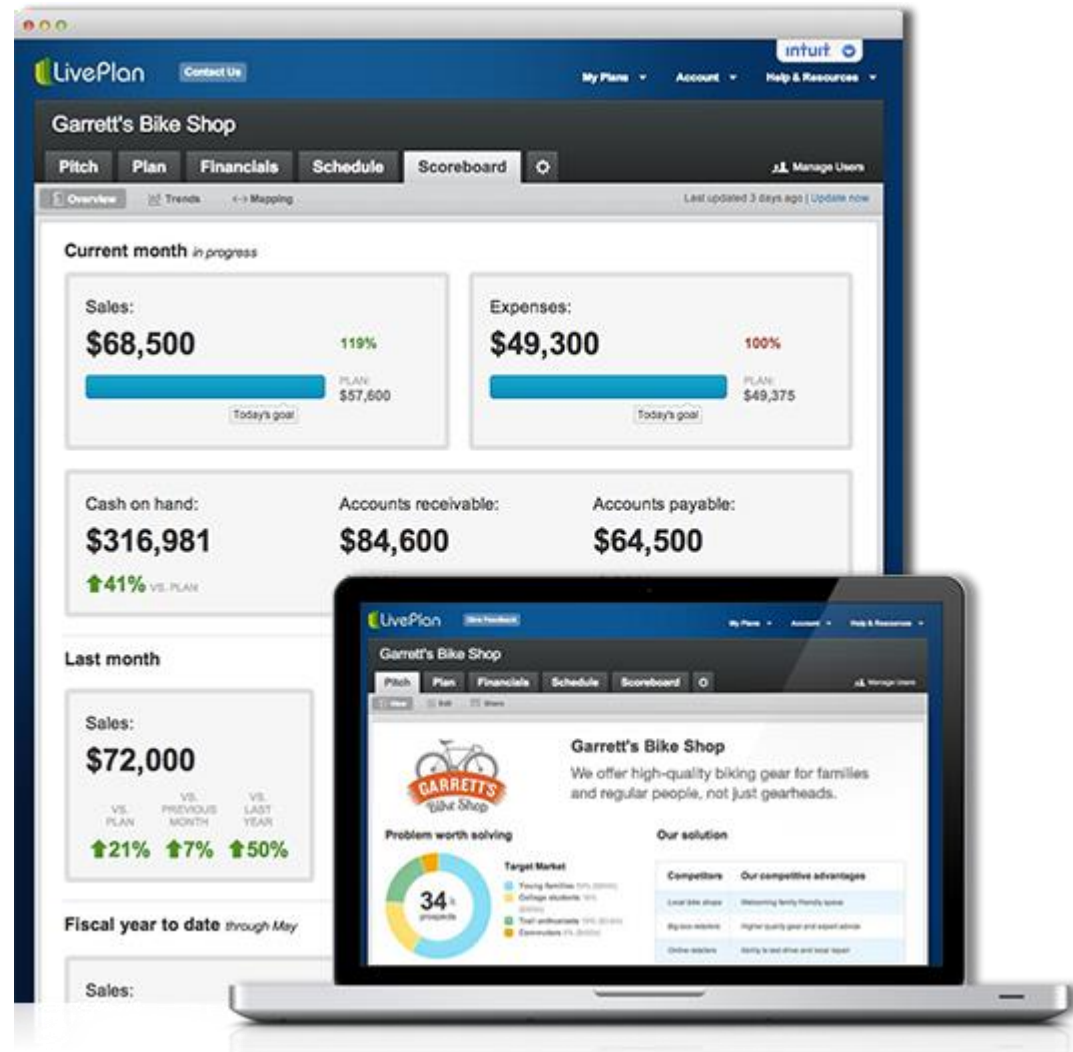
LivePlan Contact Us

intuit

My Plans Account Help & Resources

Garrett's Bike Shop

Pitch Plan Financials Schedule Scoreboard

Manage Users

Overview Trends Mapping

Last updated 3 days ago | Update now

Current month in progress

Sales:
$68,500
119%
PLAN:
$57,600
Today's goal

Expenses:
$49,300
100%
PLAN:
$49,375
Today's goal

Cash on hand:
$316,981
41% VS. PLAN

Accounts receivable:
$84,600

Accounts payable:
$64,500

Last month

Sales:
$72,000

| VS. PLAN | VS. PREVIOUS MONTH | VS. LAST YEAR |
|---|---|---|
| 21% | 7% | 50% |

Fiscal year to date through May

Sales:

LivePlan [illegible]

My Plans Account Help & Resources

Garrett's Bike Shop

Pitch Plan Financials Schedule Scoreboard

Manage Users

View Edit Share

GARRETT'S Bike Shop

Garrett's Bike Shop

We offer high-quality biking gear for families and regular people, not just gearheads.

Problem worth solving

34k prospects

Target Market
Young families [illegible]
College students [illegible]
Trail enthusiasts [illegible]
Commuters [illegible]

Our solution

| Competitors | Our competitive advantages |
|---|---|
| Local bike shops | Welcoming family friendly space |
| Big-box retailers | Higher quality gear and expert advice |
| Online retailers | Ability to test drive and local repair |